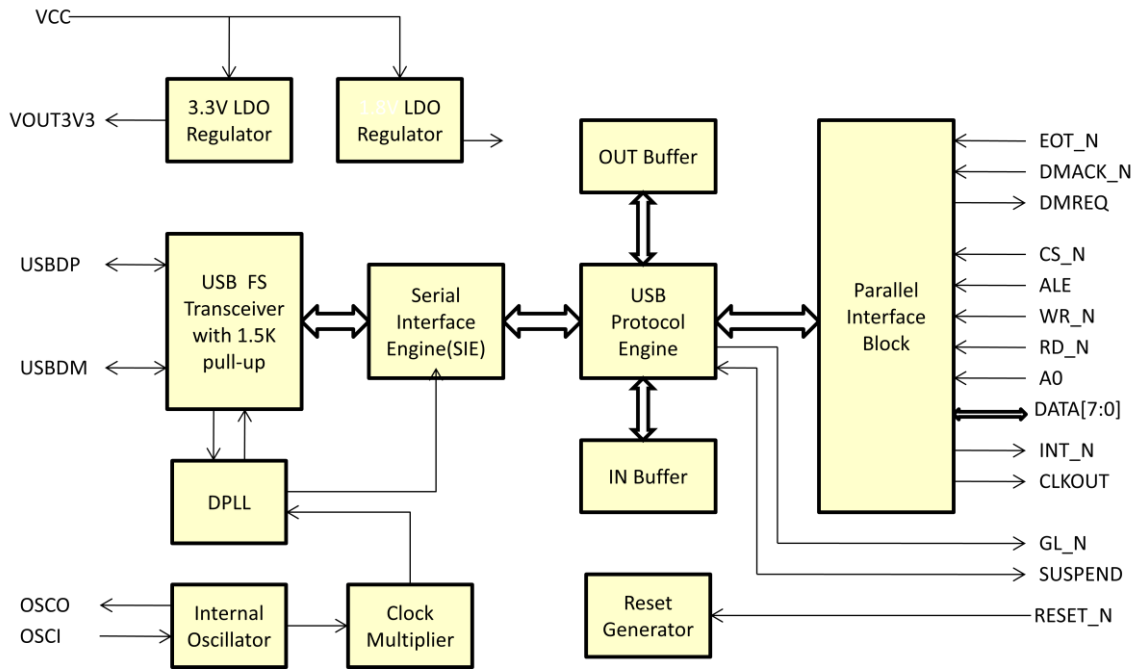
VCC

VOUT3V3

3.3V LDO Regulator

1.8V LDO Regulator

OUT Buffer

Parallel Interface Block

EOT_N

DMACK_N

DMREQ

CS_N

ALE

WR_N

RD_N

A0

DATA[7:0]

INT_N

CLKOUT

USBDP

USBDM

USB FS Transceiver with 1.5K pull-up

Serial Interface Engine(SIE)

USB Protocol Engine

IN Buffer

DPLL

GL_N

SUSPEND

OSCO

OSCI

Internal Oscillator

Clock Multiplier

Reset Generator

RESET_N